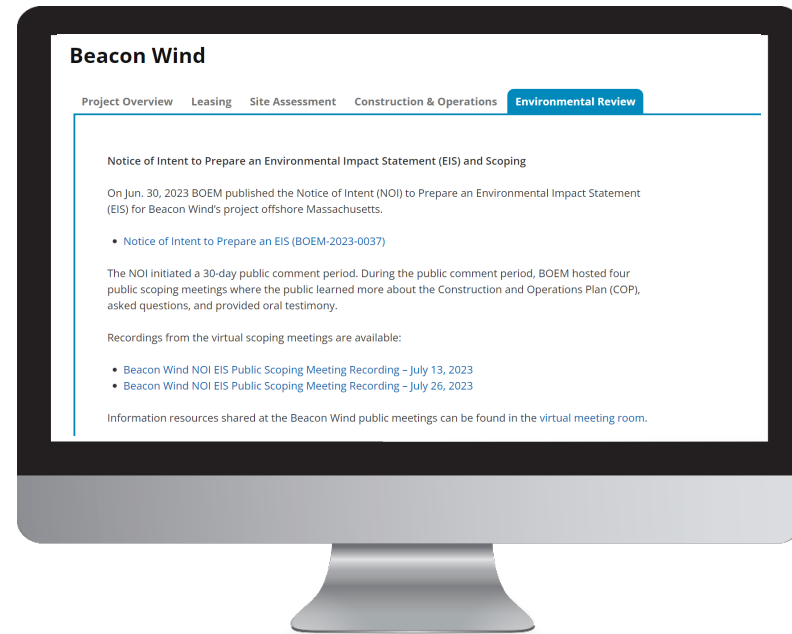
Beacon Wind

Project Overview Leasing Site Assessment Construction & Operations Environmental Review

Notice of Intent to Prepare an Environmental Impact Statement (EIS) and Scoping

On Jun. 30, 2023 BOEM published the Notice of Intent (NOI) to Prepare an Environmental Impact Statement (EIS) for Beacon Wind's project offshore Massachusetts.

- Notice of Intent to Prepare an EIS (BOEM-2023-0037)

The NOI initiated a 30-day public comment period. During the public comment period, BOEM hosted four public scoping meetings where the public learned more about the Construction and Operations Plan (COP), asked questions, and provided oral testimony.

Recordings from the virtual scoping meetings are available:

- Beacon Wind NOI EIS Public Scoping Meeting Recording – July 13, 2023
- Beacon Wind NOI EIS Public Scoping Meeting Recording – July 26, 2023

Information resources shared at the Beacon Wind public meetings can be found in the virtual meeting room.